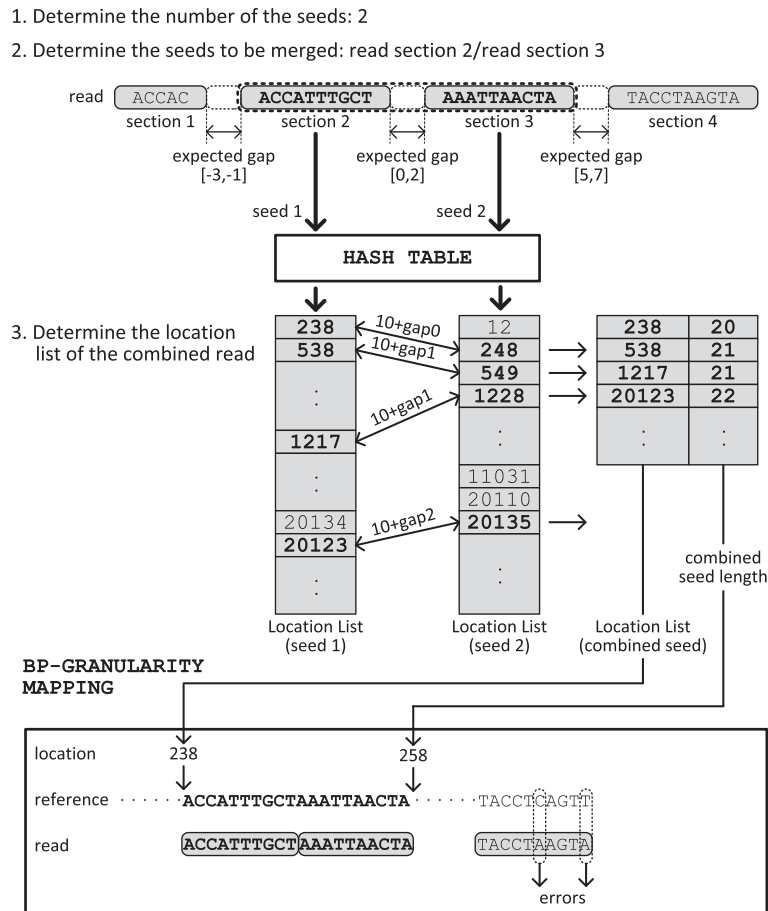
1. Determine the number of the seeds: 2

2. Determine the seeds to be merged: read section 2/read section 3

read ACCAC ACCATTTGCT AAATTAACTA TACCTAAGTA

section 1 section 2 section 3 section 4

expected gap [-3,-1] expected gap [0,2] expected gap [5,7]

seed 1 seed 2

HASH TABLE

3. Determine the location list of the combined read

| 238 |
|---|
| 538 |
| : |
| 1217 |
| : |
| 20134 |
| 20123 |
| : |

10+gap0
10+gap1
10+gap1
10+gap2

| 12 |
|---|
| 248 |
| 549 |
| 1228 |
| : |
| 11031 |
| 20110 |
| 20135 |
| : |

| 238 | 20 |
|---|---|
| 538 | 21 |
| 1217 | 21 |
| 20123 | 22 |
| : | : |

Location List (seed 1)

Location List (seed 2)

Location List (combined seed)

combined seed length

BP-GRANULARITY MAPPING

location 238 258

reference ······ACCATTTGCTAAATTAACTA····TACCTCAGTT

read ACCATTTGCT AAATTAACTA TACCTAAGTA

errors